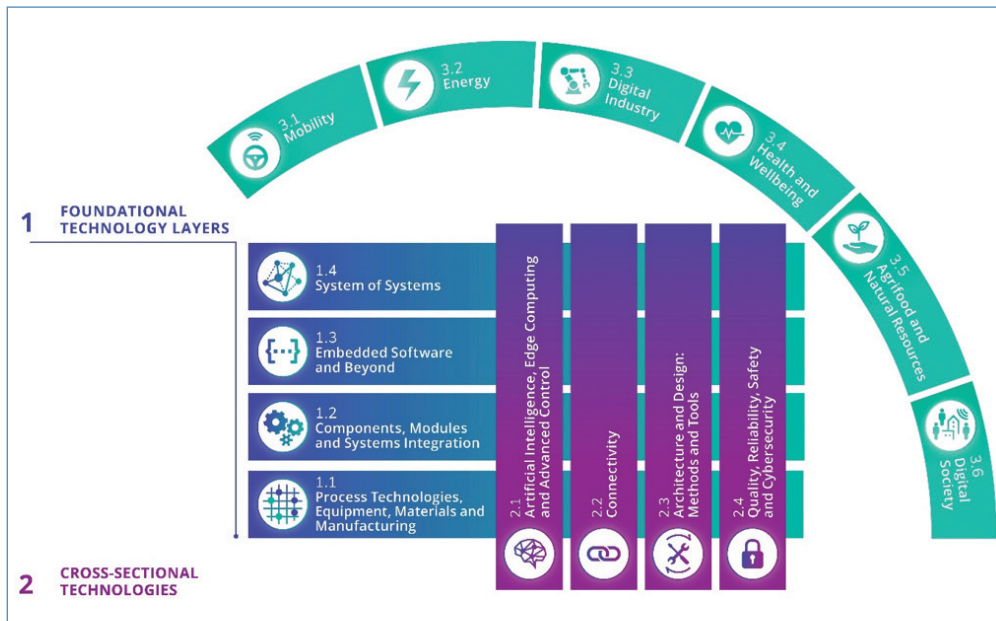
3.1 Mobility

3.2 Energy

3.3 Digital Industry

3.4 Health and Wellbeing

3.5 Agrifood and Natural Resources

3.6 Digital Society

1 FOUNDATIONAL TECHNOLOGY LAYERS

1.4 System of Systems

1.3 Embedded Software and Beyond

1.2 Components, Modules and Systems Integration

1.1 Process Technologies, Equipment, Materials and Manufacturing

2.1 Artificial Intelligence, Edge Computing and Advanced Control

2.2 Connectivity

2.3 Architecture and Design: Methods and Tools

2.4 Quality, Reliability, Safety and Cybersecurity

2 CROSS-SECTIONAL TECHNOLOGIES